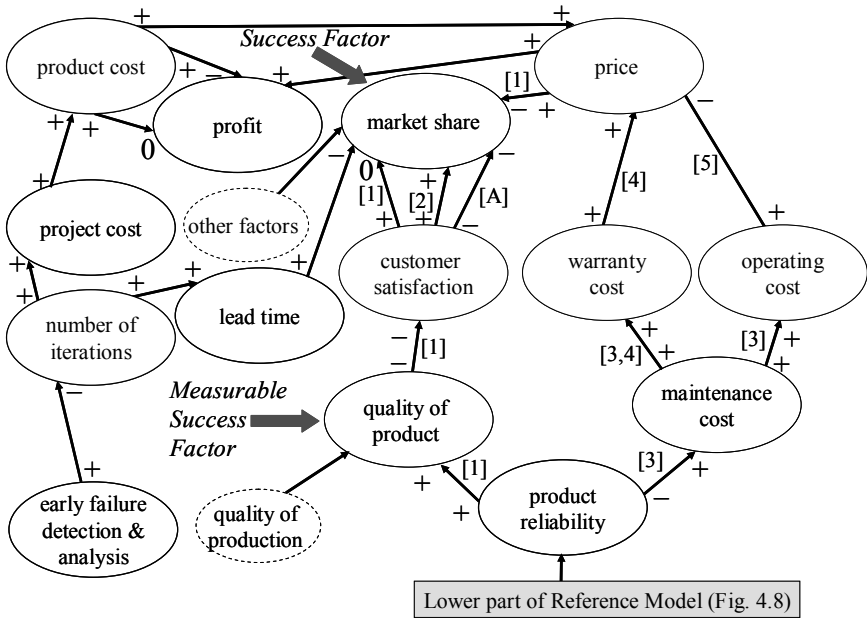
Success Factor

product cost

+

+

−

+

profit

market share

price

[1]

+

−

+

+

+

0

+

project cost

other factors

−

0

[1]

[2]

+

+

[A]

−

+

+

−

[4]

[5]

+

+

+

lead time

+

number of iterations

customer satisfaction

warranty cost

operating cost

−

−

[1]

+

[3,4]

+

[3]

+

+

Measurable Success Factor

quality of product

maintenance cost

−

[1]

[3]

+

+

+

−

early failure detection & analysis

quality of production

product reliability

Lower part of Reference Model (Fig. 4.8)